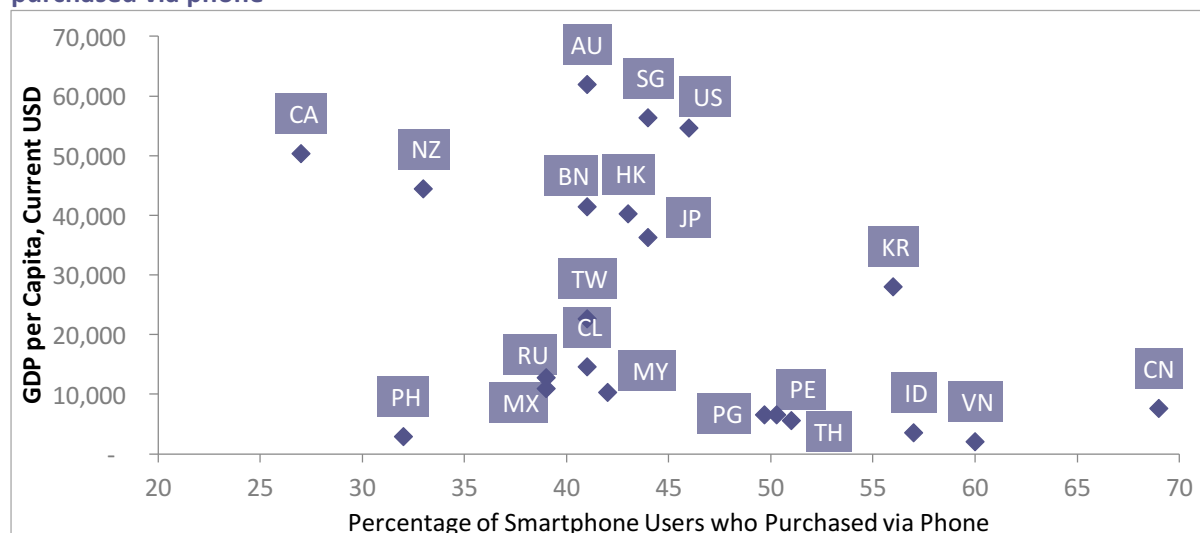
purchased via phone

70,000
60,000
50,000
40,000
30,000
20,000
10,000
-

GDP per Capita, Current USD

AU
SG
US
CA
NZ
BN
HK
JP
KR
TW
CL
RU
MY
MX
PH
PG
PE
TH
ID
VN
CN

20 25 30 35 40 45 50 55 60 65 70

Percentage of Smartphone Users who Purchased via Phone